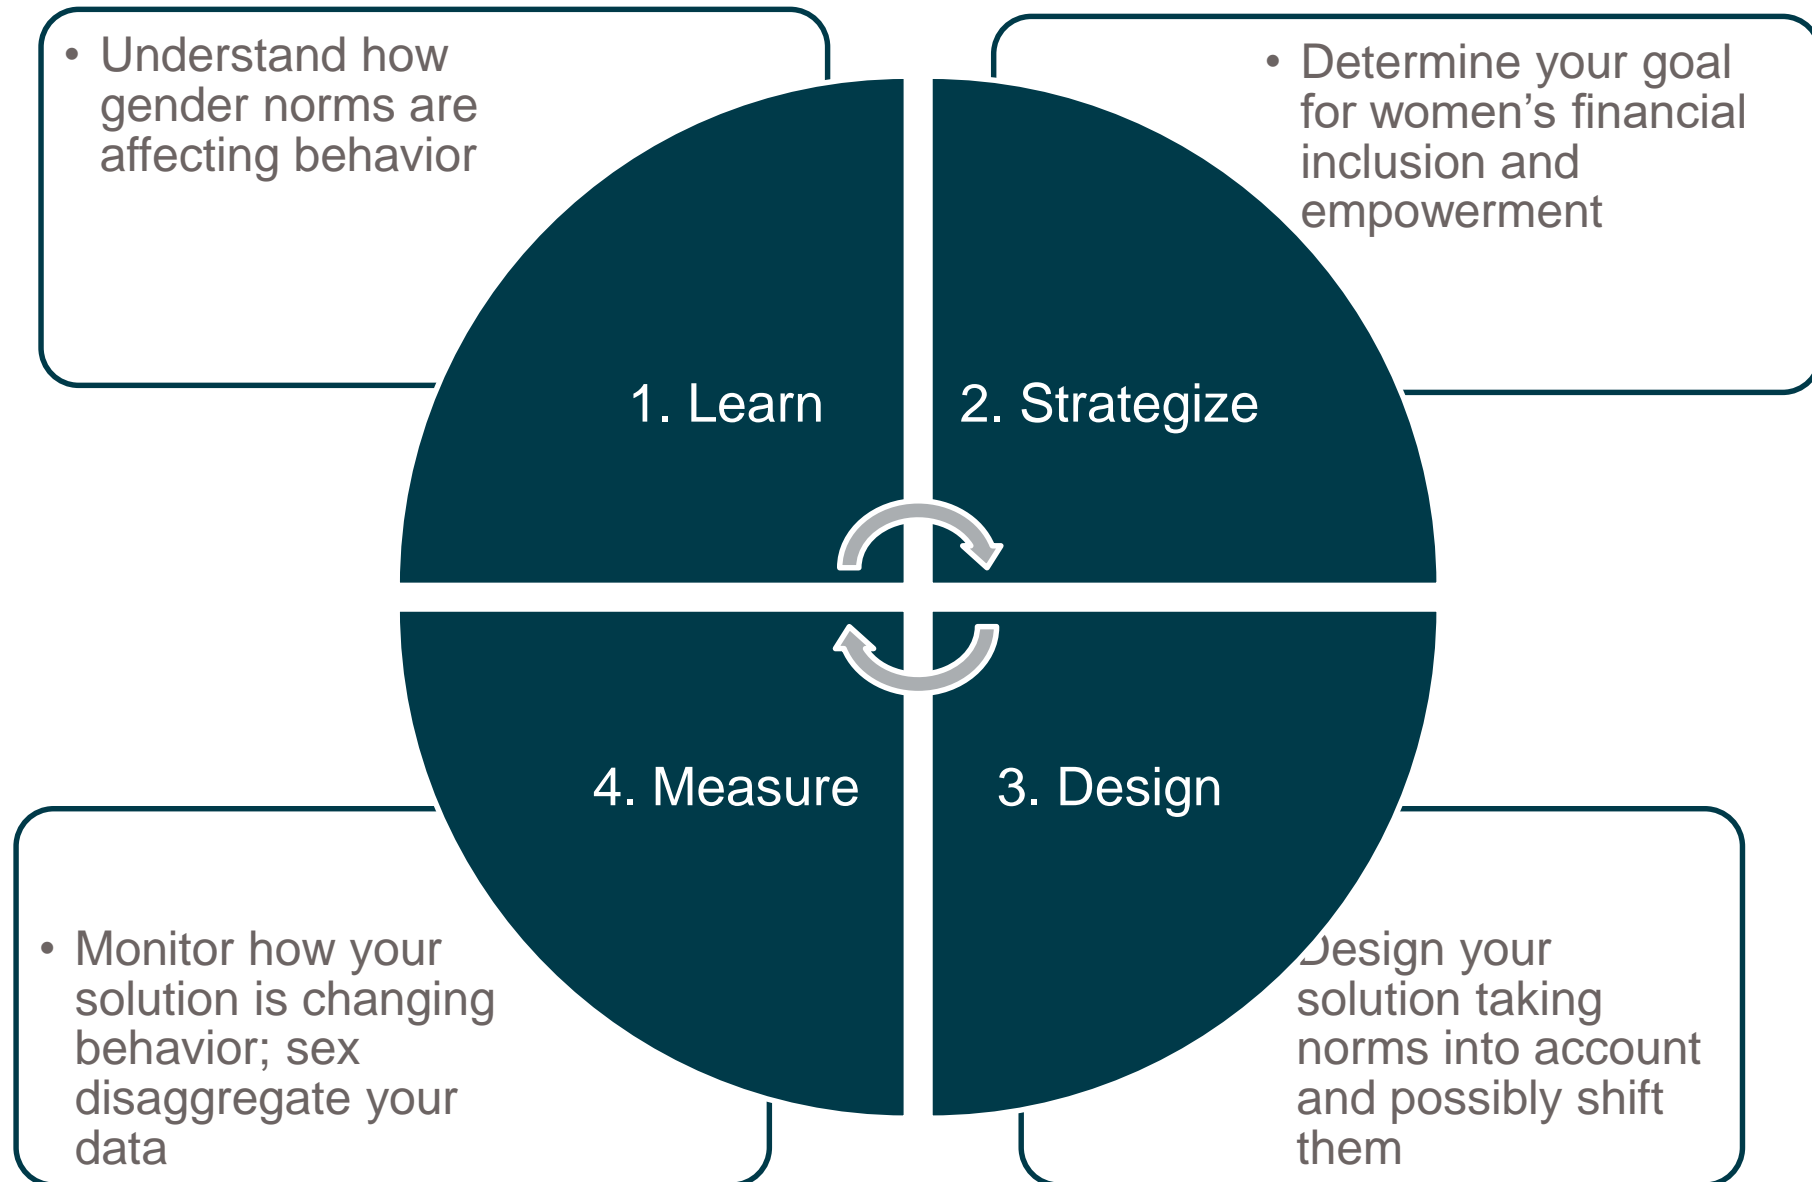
• Understand how gender norms are affecting behavior

• Determine your goal for women's financial inclusion and empowerment

1. Learn

2. Strategize

4. Measure

3. Design

• Monitor how your solution is changing behavior; sex disaggregate your data

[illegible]esign your solution taking norms into account and possibly shift them